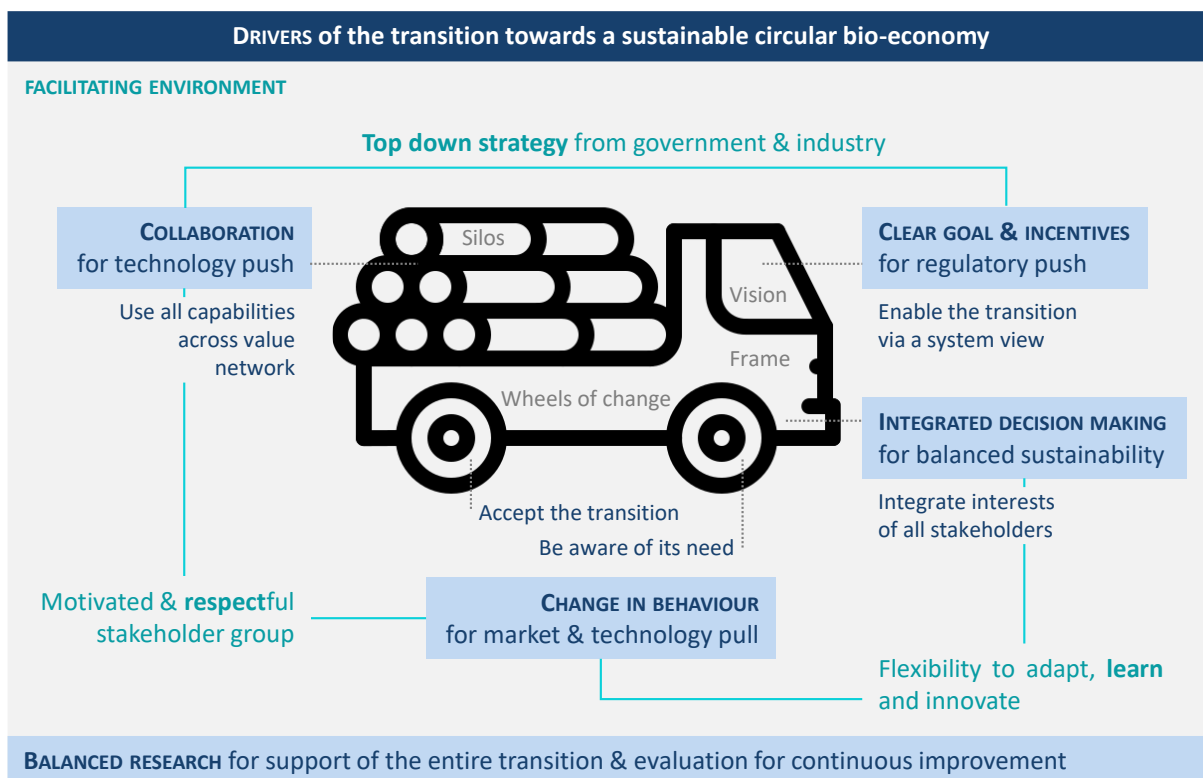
DRIVERS of the transition towards a sustainable circular bio-economy

FACILITATING ENVIRONMENT

Top down strategy from government & industry

COLLABORATION for technology push

Use all capabilities across value network

Silos

Vision

Frame

Wheels of change

CLEAR GOAL & INCENTIVES for regulatory push

Enable the transition via a system view

INTEGRATED DECISION MAKING for balanced sustainability

Integrate interests of all stakeholders

Accept the transition

Be aware of its need

Motivated & respectful stakeholder group

CHANGE IN BEHAVIOUR for market & technology pull

Flexibility to adapt, learn and innovate

BALANCED RESEARCH for support of the entire transition & evaluation for continuous improvement